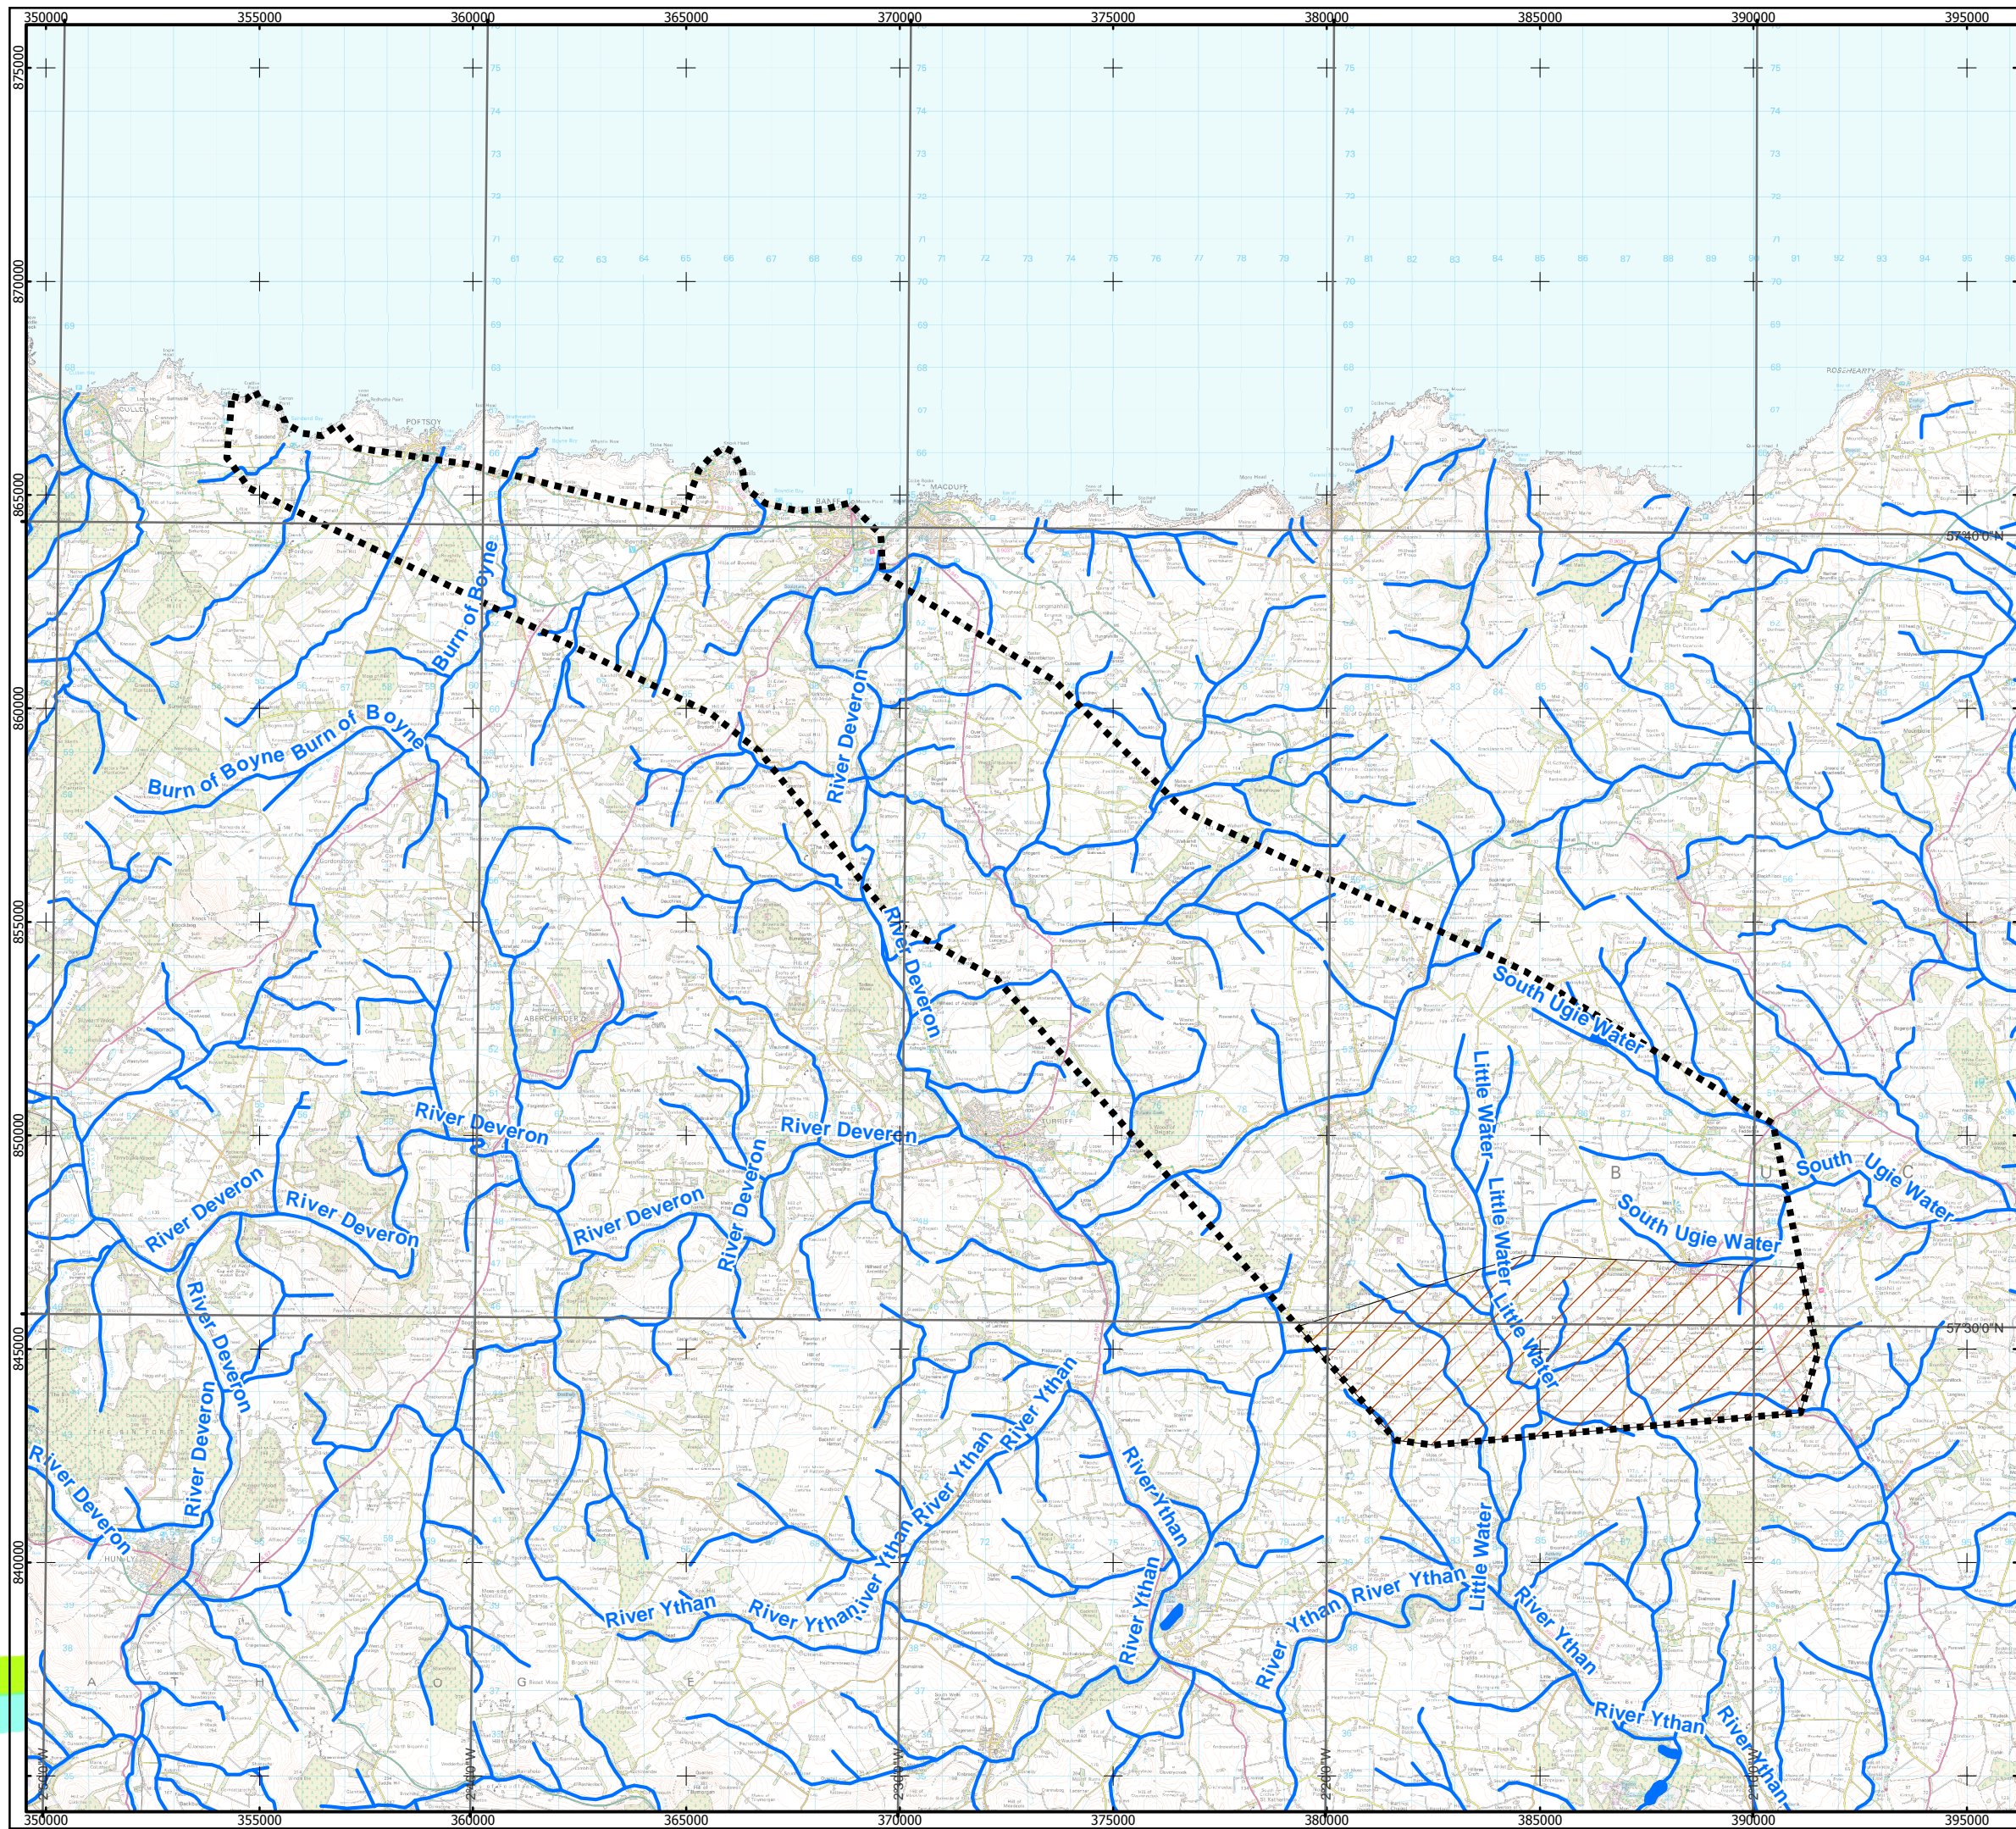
350000 355000 360000 365000 370000 375000 380000 385000 390000 395000

875000
870000
865000
860000
855000
850000
845000
840000

57°40'0"N
57°30'0"N

PORTSOY
MACDUFF
ROSEHEARTY
ABERCHIRDER
TURRIFF
HUNTLY

Burn of Boyne
Burn of Boyne
Burn of Boyne
River Deveron
River Deveron
River Deveron
River Deveron
River Deveron
River Deveron
River Deveron
River Deveron
River Deveron
River Deveron
River Deveron
South Ugie Water
South Ugie Water
South Ugie Water
Little Water
Little Water
Little Water
Little Water
River Ythan
River Ythan
River Ythan
River Ythan
River Ythan
River Ythan
River Ythan
River Ythan
River Ythan
River Ythan
River Ythan
River Ythan

B
U
A
O
G
E

350000 355000 360000 365000 370000 375000 380000 385000 390000 395000